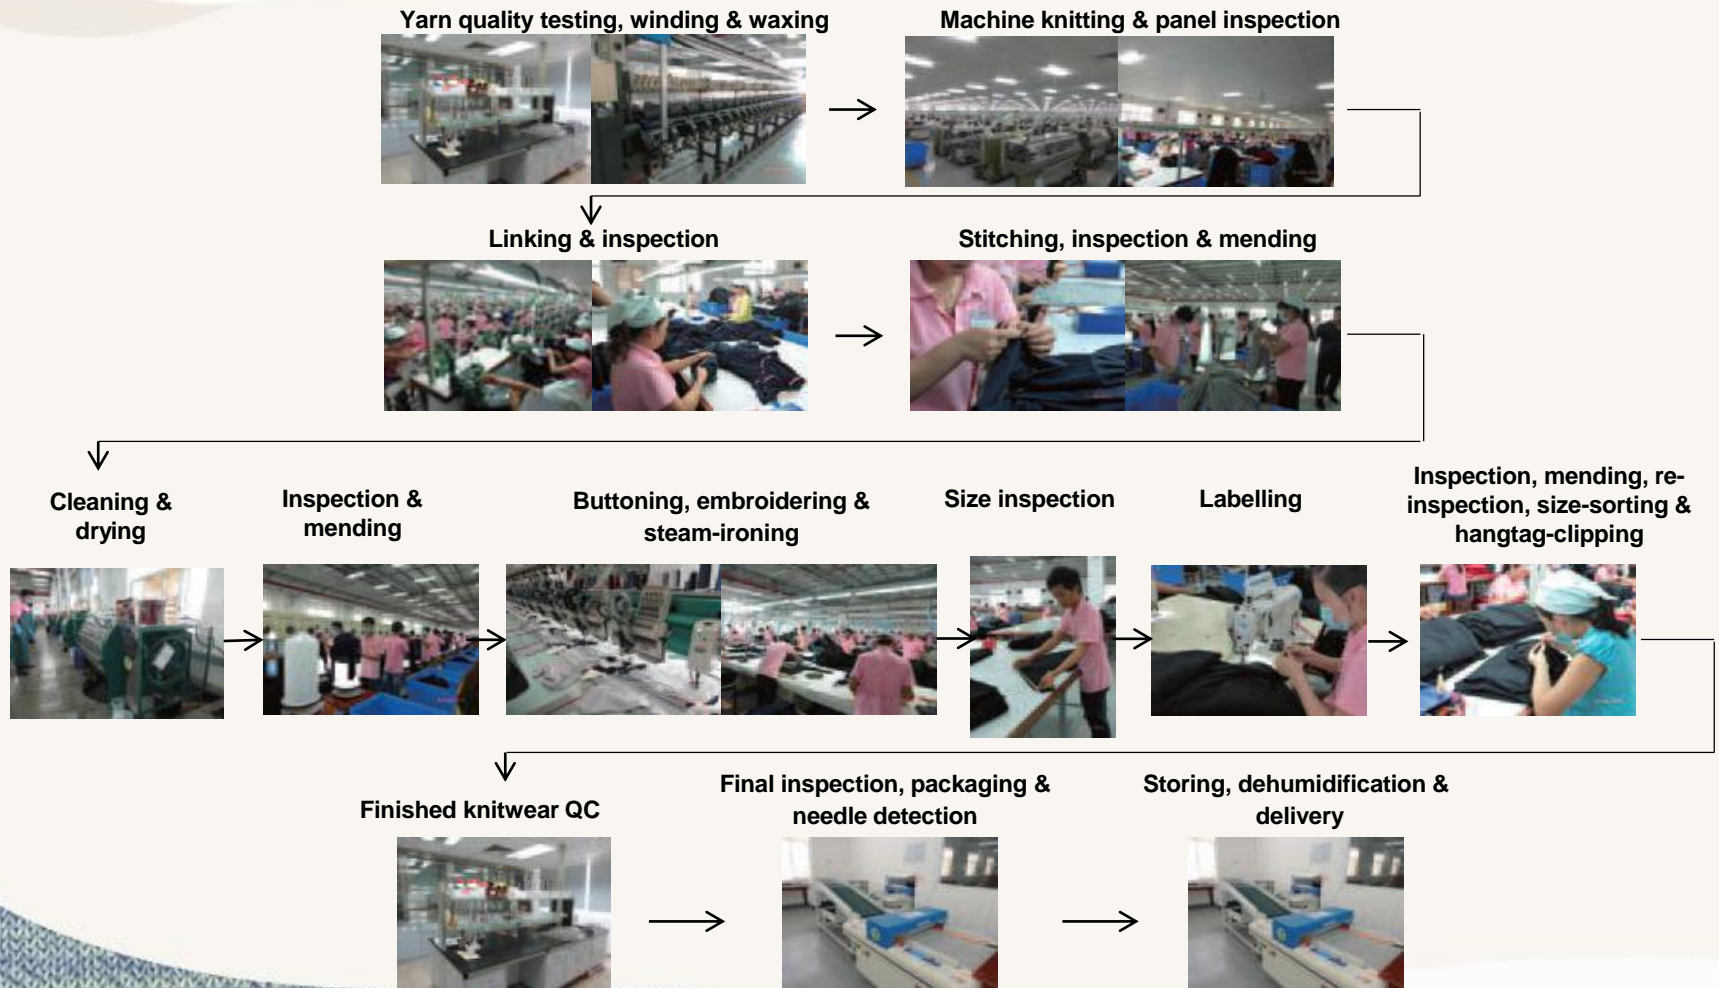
Yarn quality testing, winding & waxing

Machine knitting & panel inspection

Linking & inspection

Stitching, inspection & mending

Cleaning & drying

Inspection & mending

Buttoning, embroidering & steam-ironing

Size inspection

Labelling

Inspection, mending, re-inspection, size-sorting & hangtag-clipping

Finished knitwear QC

Final inspection, packaging & needle detection

Storing, dehumidification & delivery